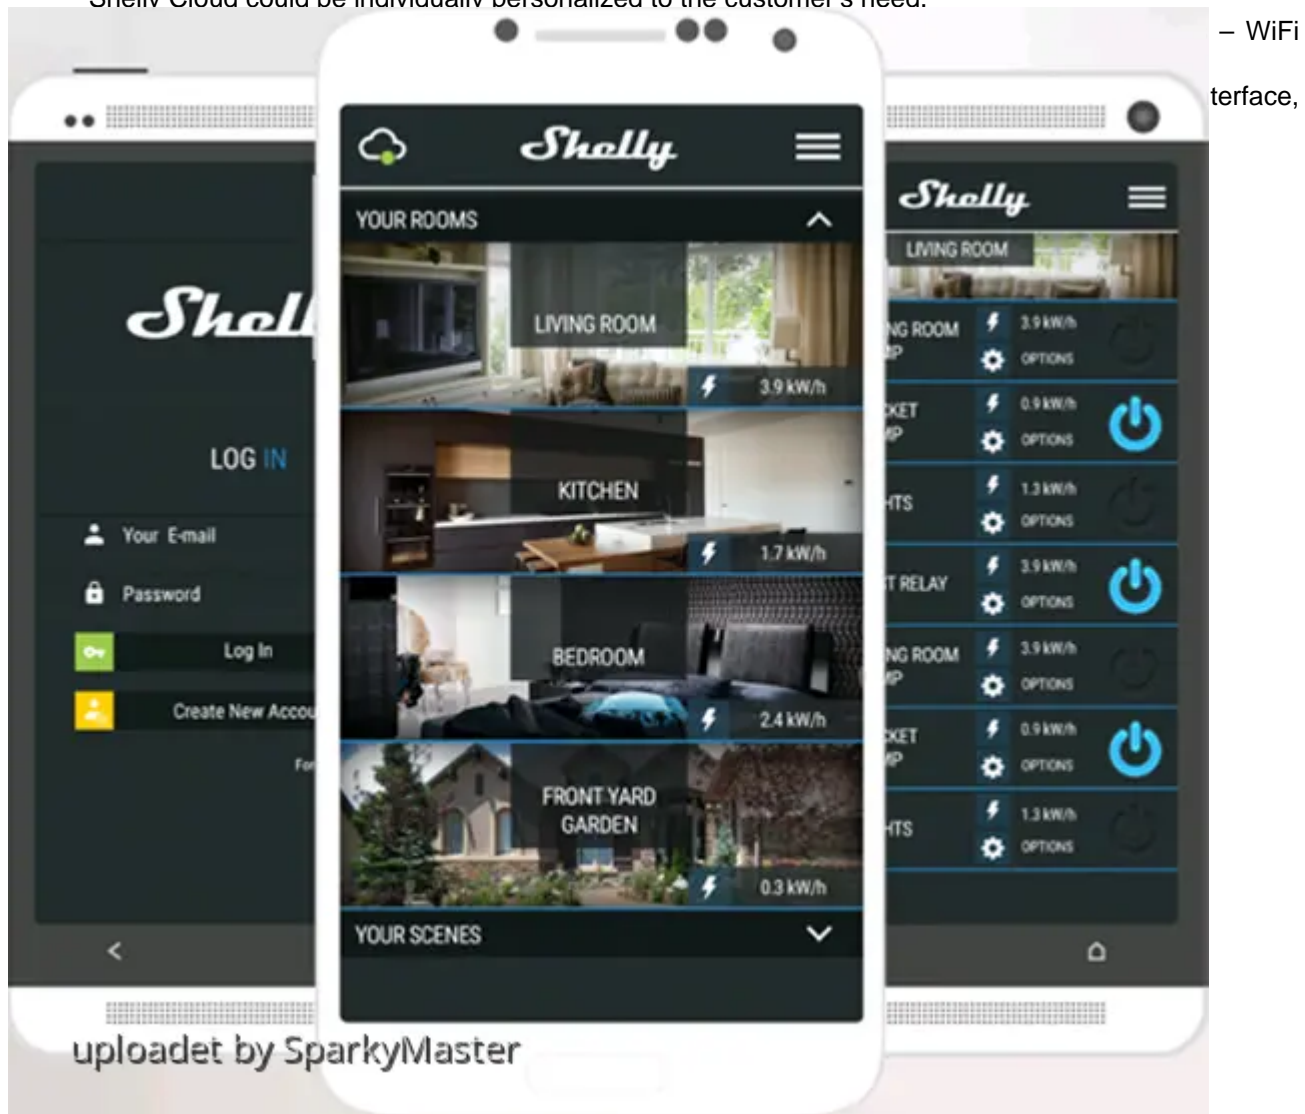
Shelly Cloud could be individually personalized to the customer's need.

– WiFi

terface,

Shell

LOG IN

Your E-mail

Password

Log In

Create New Accou

For

Shelly

YOUR ROOMS

LIVING ROOM

3.9 kW/h

KITCHEN

1.7 kW/h

BEDROOM

2.4 kW/h

FRONT YARD GARDEN

0.3 kW/h

YOUR SCENES

Shelly

LIVING ROOM

NG ROOM
IP

3.9 kW/h

OPTIONS

KET
IP

0.9 kW/h

OPTIONS

HTS

1.3 kW/h

OPTIONS

T RELAY

3.9 kW/h

OPTIONS

NG ROOM
IP

3.9 kW/h

OPTIONS

KET
IP

0.9 kW/h

OPTIONS

HTS

1.3 kW/h

OPTIONS

uploadet by SparkyMaster